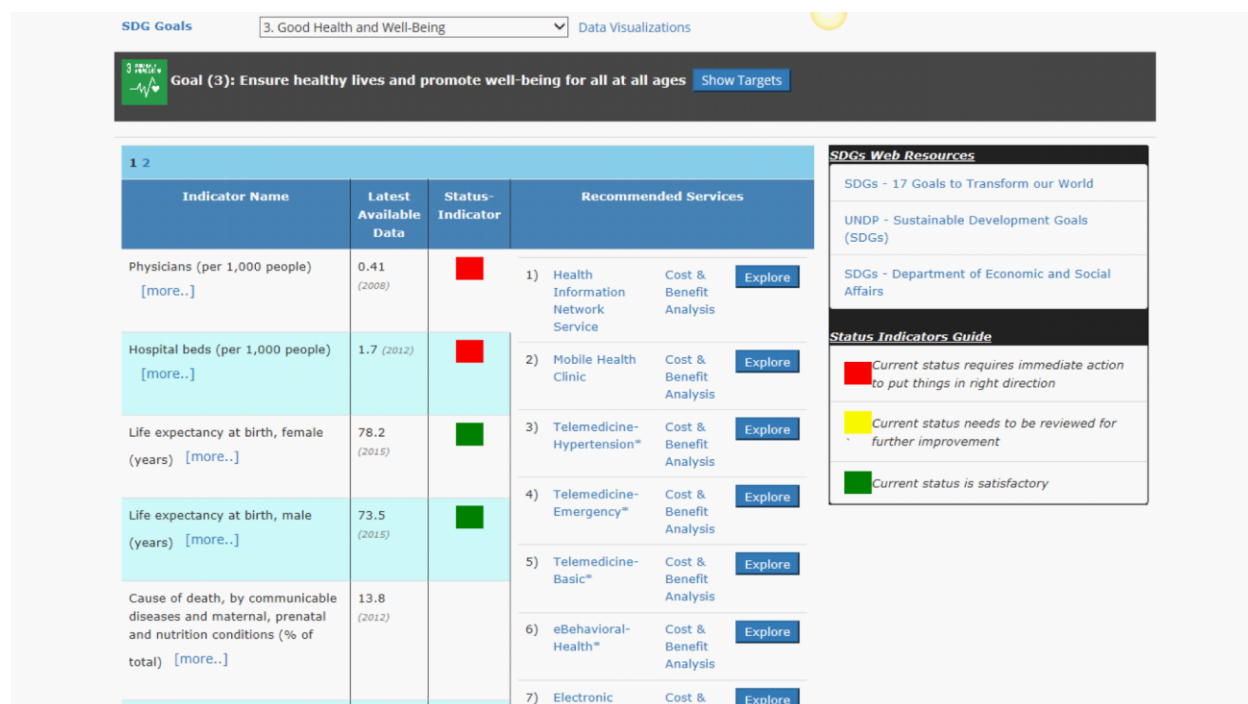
SDG Goals 3. Good Health and Well-Being Data Visualizations

Goal (3): Ensure healthy lives and promote well-being for all at all ages Show Targets

1 2

| Indicator Name | Latest Available Data | Status-Indicator |
|---|---|---|
| Physicians (per 1,000 people) [more..] | 0.41 (2008) | |
| Hospital beds (per 1,000 people) [more..] | 1.7 (2012) | |
| Life expectancy at birth, female (years) [more..] | 78.2 (2015) | |
| Life expectancy at birth, male (years) [more..] | 73.5 (2015) | |
| Cause of death, by communicable diseases and maternal, prenatal and nutrition conditions (% of total) [more..] | 13.8 (2012) | |

Recommended Services

1) Health Information Network Service Cost & Benefit Analysis Explore
2) Mobile Health Clinic Cost & Benefit Analysis Explore
3) Telemedicine-Hypertension* Cost & Benefit Analysis Explore
4) Telemedicine-Emergency* Cost & Benefit Analysis Explore
5) Telemedicine-Basic* Cost & Benefit Analysis Explore
6) eBehavioral-Health* Cost & Benefit Analysis Explore
7) Electronic Cost & Explore

SDGs Web Resources
SDGs - 17 Goals to Transform our World
UNDP - Sustainable Development Goals (SDGs)
SDGs - Department of Economic and Social Affairs

Status Indicators Guide
Current status requires immediate action to put things in right direction
Current status needs to be reviewed for further improvement
Current status is satisfactory